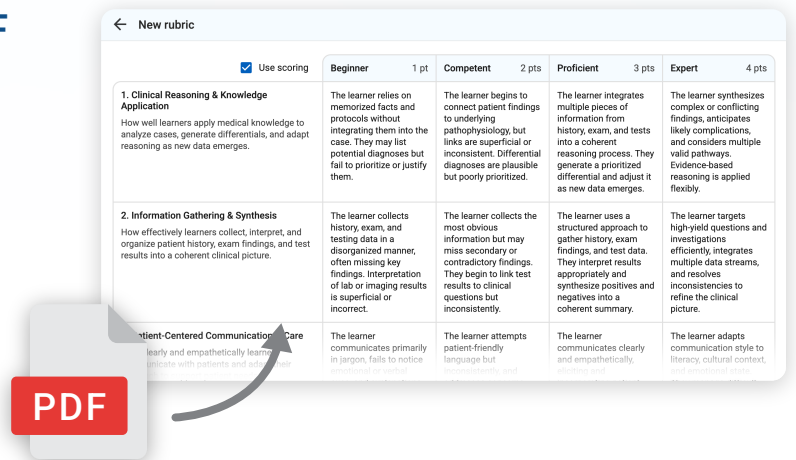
New rubric

Use scoring

| | Beginner 1 pt | Competent 2 pts | Proficient 3 pts | Expert 4 pts |
|---|---|---|---|---|
| **1. Clinical Reasoning & Knowledge Application** How well learners apply medical knowledge to analyze cases, generate differentials, and adapt reasoning as new data emerges. | The learner relies on memorized facts and protocols without integrating them into the case. They may list potential diagnoses but fail to prioritize or justify them. | The learner begins to connect patient findings to underlying pathophysiology, but links are superficial or inconsistent. Differential diagnoses are plausible but poorly prioritized. | The learner integrates multiple pieces of information from history, exam, and tests into a coherent reasoning process. They generate a prioritized differential and adjust it as new data emerges. | The learner synthesizes complex or conflicting findings, anticipates likely complications, and considers multiple valid pathways. Evidence-based reasoning is applied flexibly. |
| **2. Information Gathering & Synthesis** How effectively learners collect, interpret, and organize patient history, exam findings, and test results into a coherent clinical picture. | The learner collects history, exam, and testing data in a disorganized manner, often missing key findings. Interpretation of lab or imaging results is superficial or incorrect. | The learner collects the most obvious information but may miss secondary or contradictory findings. They begin to link test results to clinical questions but inconsistently. | The learner uses a structured approach to gather history, exam findings, and test data. They interpret results appropriately and synthesize positives and negatives into a coherent summary. | The learner targets high-yield questions and investigations efficiently, integrates multiple data streams, and resolves inconsistencies to refine the clinical picture. |
| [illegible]tient-Centered Communication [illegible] Care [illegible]learly and empathetically learn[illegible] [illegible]unicate with patients and ada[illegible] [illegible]eir | The learner communicates primarily in jargon, fails to notice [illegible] | The learner attempts patient-friendly language but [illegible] | The learner communicates clearly and empathetically, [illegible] | The learner adapts communication style to literacy, cultural context, and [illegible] |

PDF